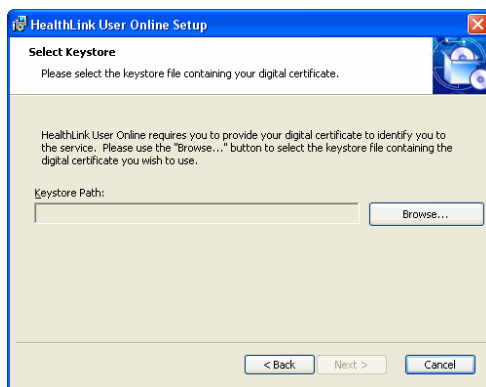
HealthLink User Online Setup

Select Keystore

Please select the keystore file containing your digital certificate.

HealthLink User Online requires you to provide your digital certificate to identify you to the service. Please use the "Browse..." button to select the keystore file containing the digital certificate you wish to use.

Keystore Path:

Browse...

< Back

Next >

Cancel